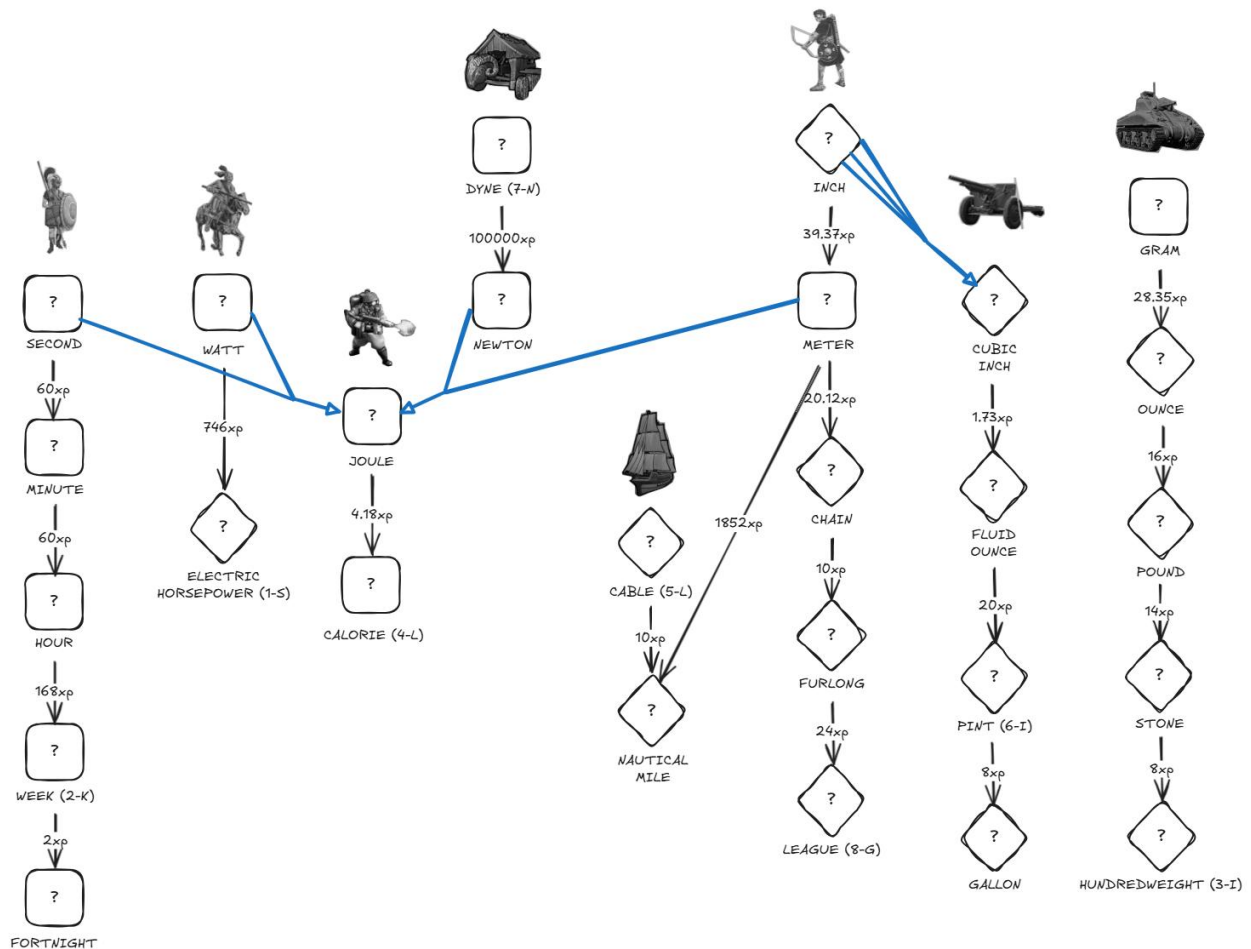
?
DYNE (7-N)
100000xp
?
NEWTON

?
INCH
39.37xp
?
METER

?
SECOND
60xp
?
MINUTE
60xp
?
HOUR
168xp
?
WEEK (2-K)
2xp
?
FORTNIGHT

?
WATT
746xp
?
ELECTRIC HORSEPOWER (1-S)

?
JOULE
4.18xp
?
CALORIE (4-L)

?
CABLE (5-L)
10xp
?
NAUTICAL MILE

1852xp

20.12xp
?
CHAIN
10xp
?
FURLONG
24xp
?
LEAGUE (8-G)

?
CUBIC INCH
1.73xp
?
FLUID OUNCE
20xp
?
PINT (6-I)
8xp
?
GALLON

?
GRAM
28.35xp
?
OUNCE
16xp
?
POUND
14xp
?
STONE
8xp
?
HUNDREDWEIGHT (3-I)